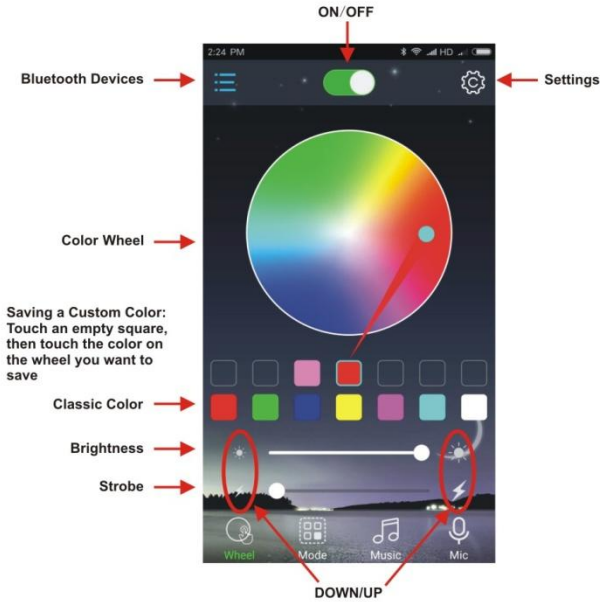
ON/OFF

2:24 PM

HD

Bluetooth Devices

Settings

Color Wheel

Saving a Custom Color: Touch an empty square, then touch the color on the wheel you want to save

Classic Color

Brightness

Strobe

Wheel

Mode

Music

Mic

DOWN/UP